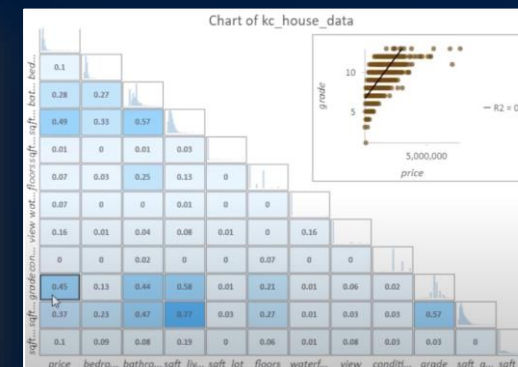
Chart of kc_house_data

bed...
bat...
sqft...
sqft...
floors
wat...
view
con...
grade
sqft...
sqft...

| 0.1 | | | | | | | | | | |
| 0.28 | 0.27 | | | | | | | | | |
| 0.49 | 0.33 | 0.57 | | | | | | | | |
| 0.01 | 0 | 0.01 | 0.03 | | | | | | | |
| 0.07 | 0.03 | 0.25 | 0.13 | 0 | | | | | | |
| 0.07 | 0 | 0 | 0.01 | 0 | 0 | | | | | |
| 0.16 | 0.01 | 0.04 | 0.08 | 0.01 | 0 | 0.16 | | | | |
| 0 | 0 | 0.02 | 0 | 0 | 0.07 | 0 | 0 | | | |
| 0.45 | 0.13 | 0.44 | 0.58 | 0.01 | 0.21 | 0.01 | 0.06 | 0.02 | | |
| 0.37 | 0.23 | 0.47 | 0.77 | 0.03 | 0.27 | 0.01 | 0.03 | 0.03 | 0.57 | |
| 0.1 | 0.09 | 0.08 | 0.19 | 0 | 0.06 | 0.01 | 0.08 | 0.03 | 0.03 | 0 |

price bedro... bathro... sqft_liv... sqft_lot floors waterf... view conditi... grade sqft_a... sqft

grade
10
5
5,000,000
price
— R2 = 0